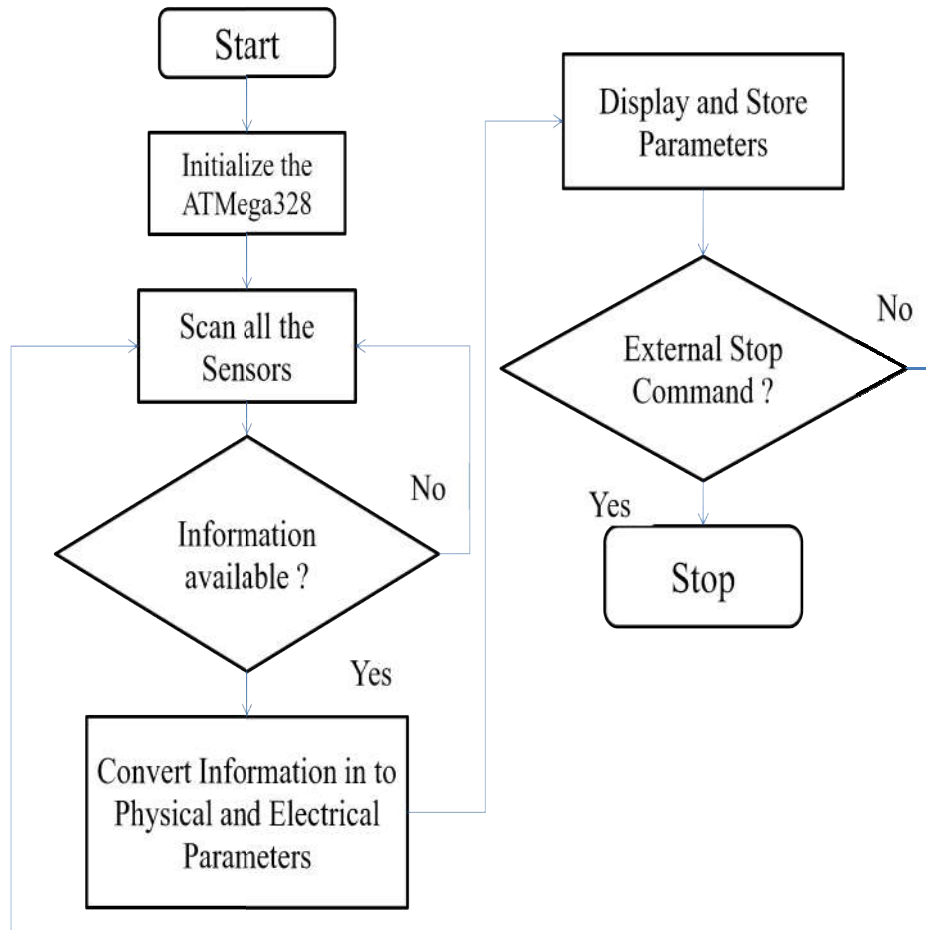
Start

Initialize the ATMega328

Scan all the Sensors

No

Information available ?

Yes

Convert Information in to Physical and Electrical Parameters

Display and Store Parameters

No

External Stop Command ?

Yes

Stop